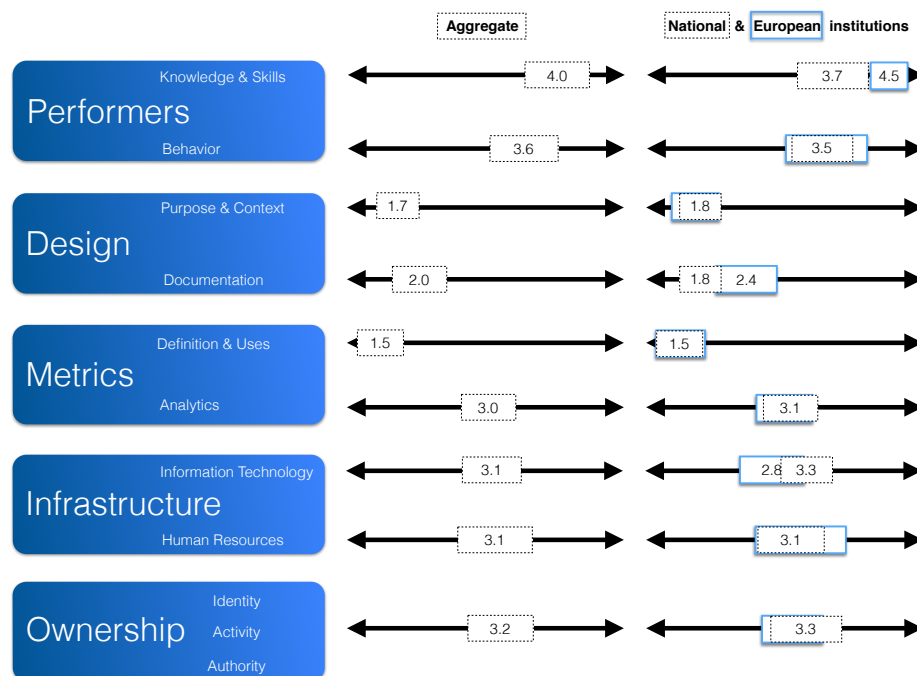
Aggregate

National & European institutions

Performers
Knowledge & Skills
Behavior

4.0
3.6

3.7 4.5
3.5

Design
Purpose & Context
Documentation

1.7
2.0

1.8
1.8 2.4

Metrics
Definition & Uses
Analytics

1.5
3.0

1.5
3.1

Infrastructure
Information Technology
Human Resources

3.1
3.1

2.8 3.3
3.1

Ownership
Identity
Activity
Authority

3.2

3.3